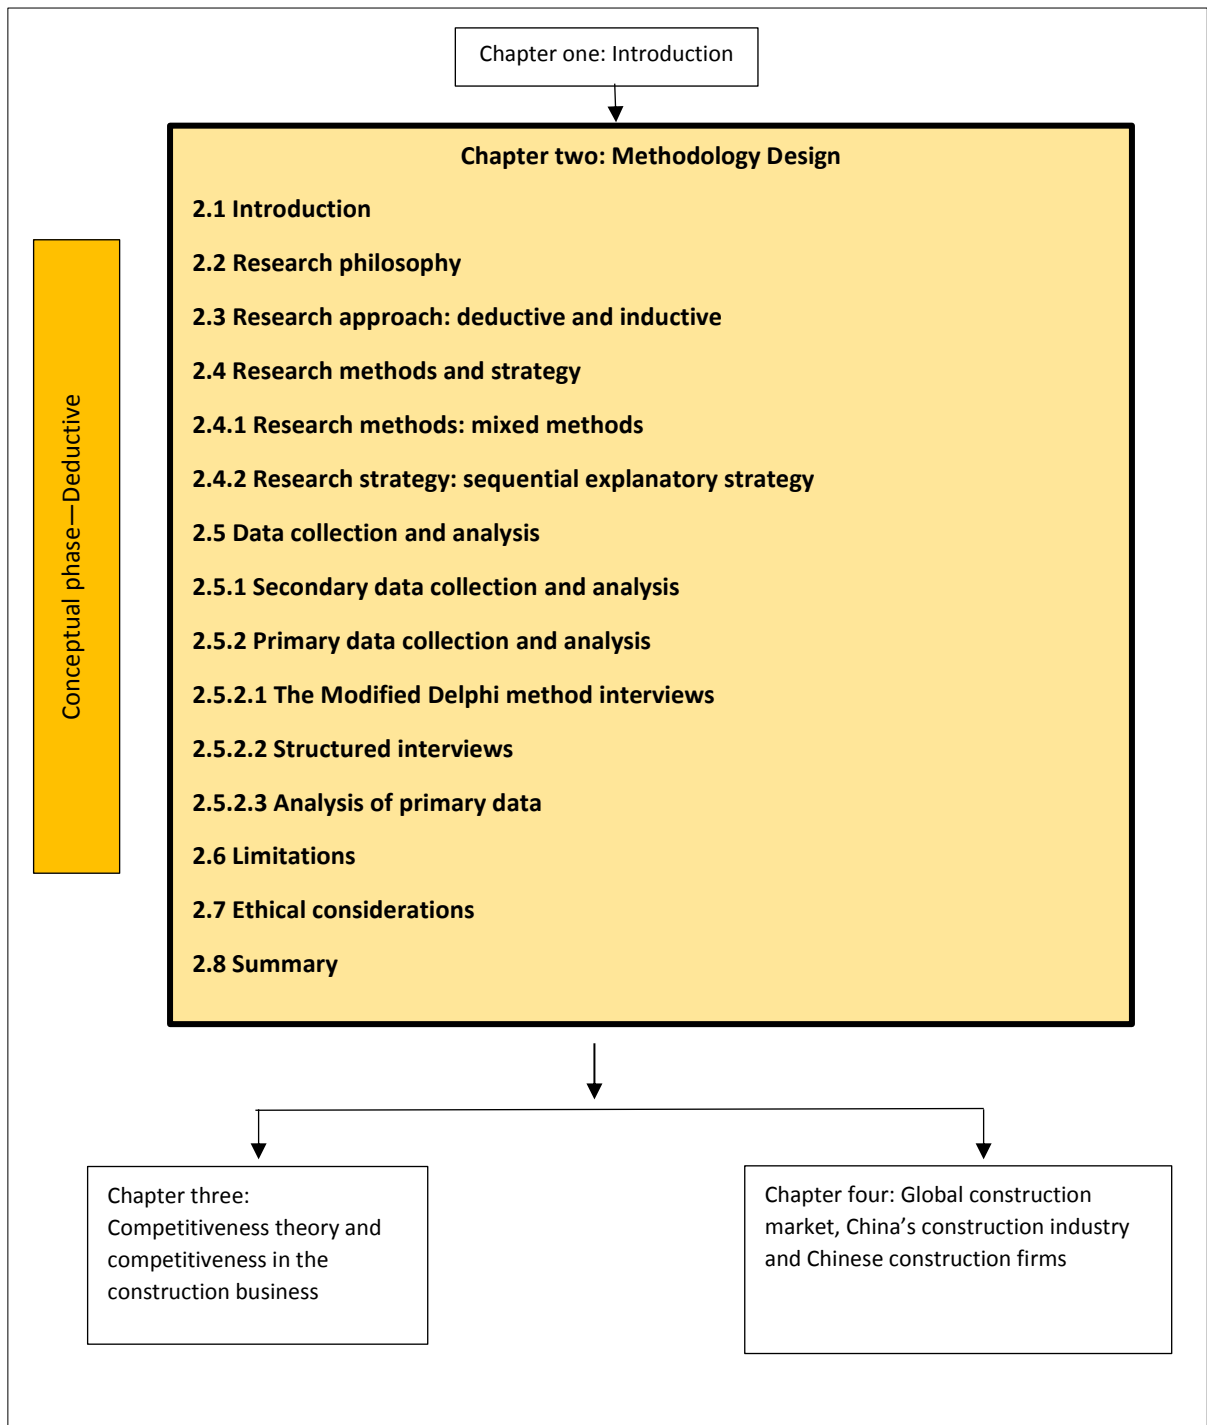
Chapter one: Introduction

Conceptual phase—Deductive

Chapter two: Methodology Design

2.1 Introduction

2.2 Research philosophy

2.3 Research approach: deductive and inductive

2.4 Research methods and strategy

2.4.1 Research methods: mixed methods

2.4.2 Research strategy: sequential explanatory strategy

2.5 Data collection and analysis

2.5.1 Secondary data collection and analysis

2.5.2 Primary data collection and analysis

2.5.2.1 The Modified Delphi method interviews

2.5.2.2 Structured interviews

2.5.2.3 Analysis of primary data

2.6 Limitations

2.7 Ethical considerations

2.8 Summary

Chapter three: Competitiveness theory and competitiveness in the construction business

Chapter four: Global construction market, China's construction industry and Chinese construction firms